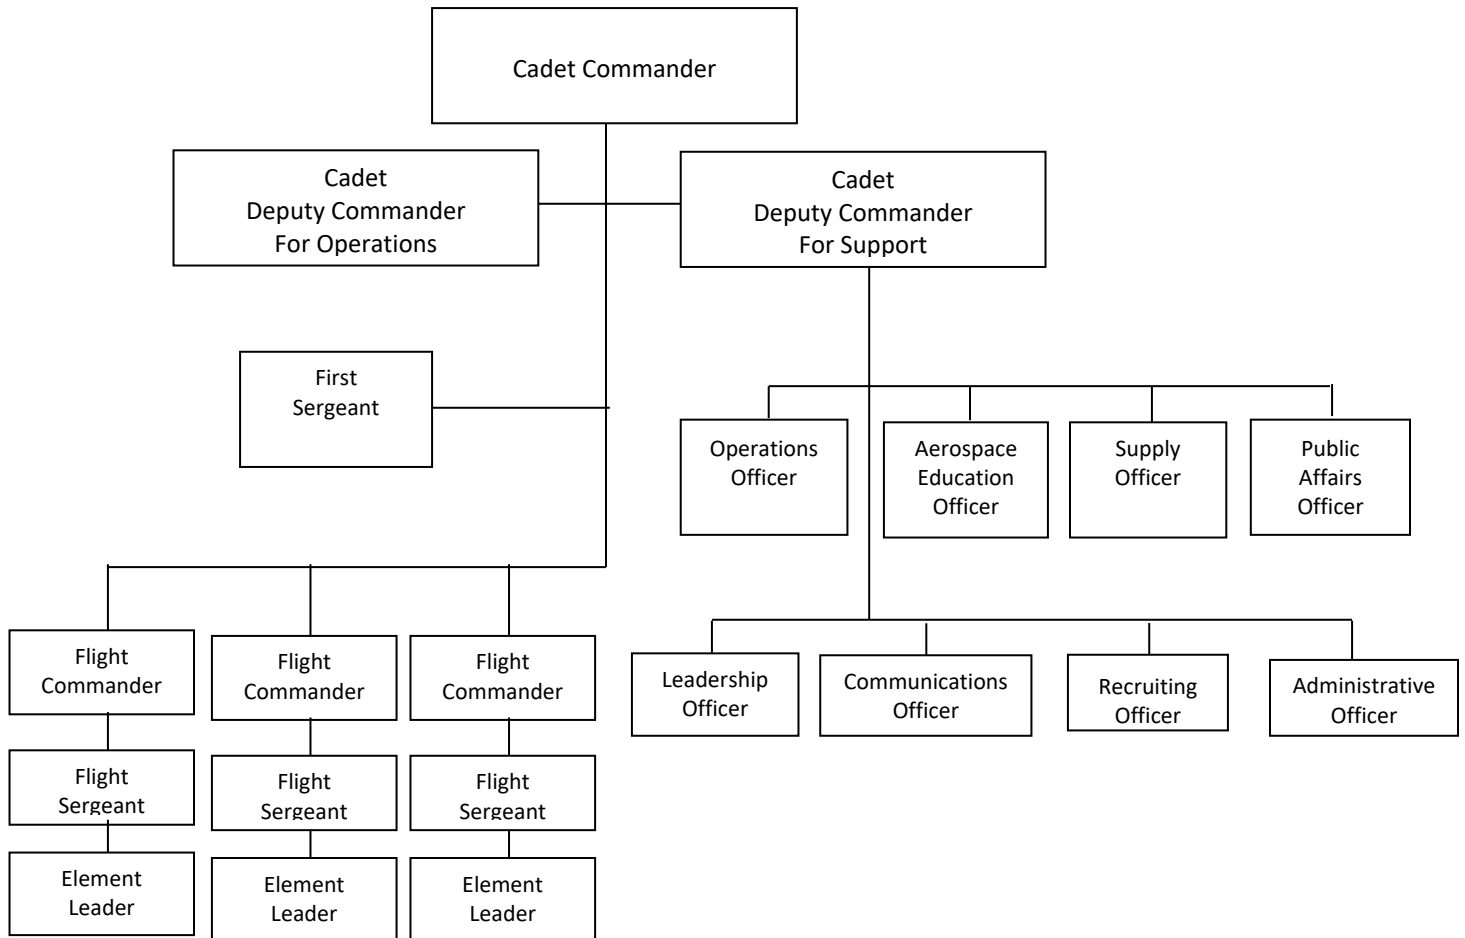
Cadet Commander

Cadet
Deputy Commander
For Operations

Cadet
Deputy Commander
For Support

First
Sergeant

Operations
Officer

Aerospace
Education
Officer

Supply
Officer

Public
Affairs
Officer

Flight
Commander

Flight
Commander

Flight
Commander

Leadership
Officer

Communications
Officer

Recruiting
Officer

Administrative
Officer

Flight
Sergeant

Flight
Sergeant

Flight
Sergeant

Element
Leader

Element
Leader

Element
Leader